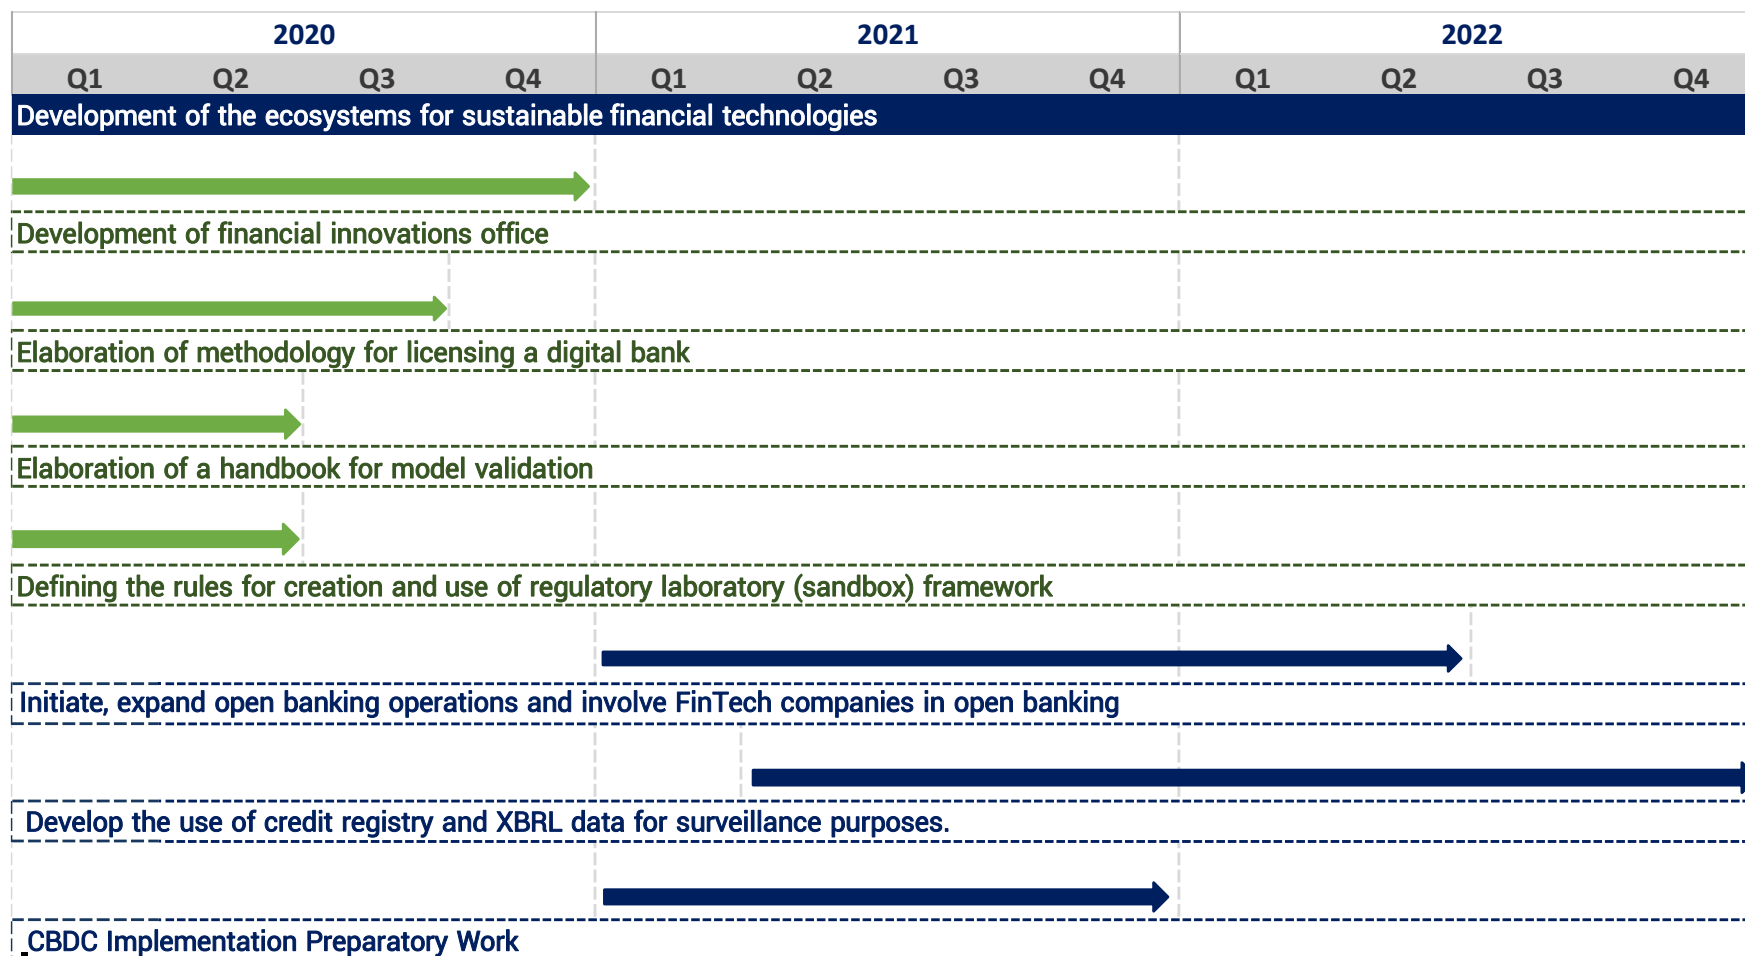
| 2020 | | | | 2021 | | | | 2022 | | | |
|---|---|---|---|---|---|---|---|---|---|---|---|
| Q1 | Q2 | Q3 | Q4 | Q1 | Q2 | Q3 | Q4 | Q1 | Q2 | Q3 | Q4 |

Development of the ecosystems for sustainable financial technologies

Development of financial innovations office

Elaboration of methodology for licensing a digital bank

Elaboration of a handbook for model validation

Defining the rules for creation and use of regulatory laboratory (sandbox) framework

Initiate, expand open banking operations and involve FinTech companies in open banking

Develop the use of credit registry and XBRL data for surveillance purposes.

CBDC Implementation Preparatory Work